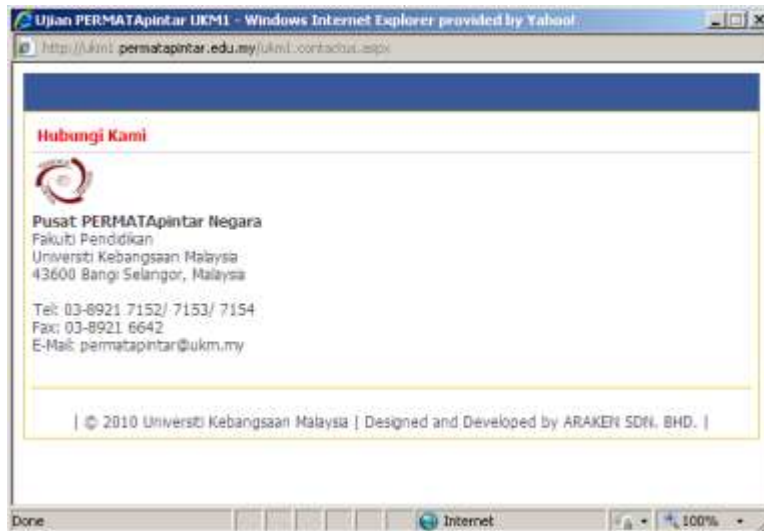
Ujian PERMATApintar UKM1 - Windows Internet Explorer provided by Yahoo!

http://ukm1.permatapintar.edu.my/ukm1/contactus.aspx

Hubungi Kami

Pusat PERMATApintar Negara
Fakulti Pendidikan
Universiti Kebangsaan Malaysia
43600 Bangi Selangor, Malaysia

Tel: 03-8921 7152/ 7153/ 7154
Fax: 03-8921 6642
E-Mail: permatapintar@ukm.my

| © 2010 Universiti Kebangsaan Malaysia | Designed and Developed by ARAKEN SDN. BHD. |

Done
Internet
100%